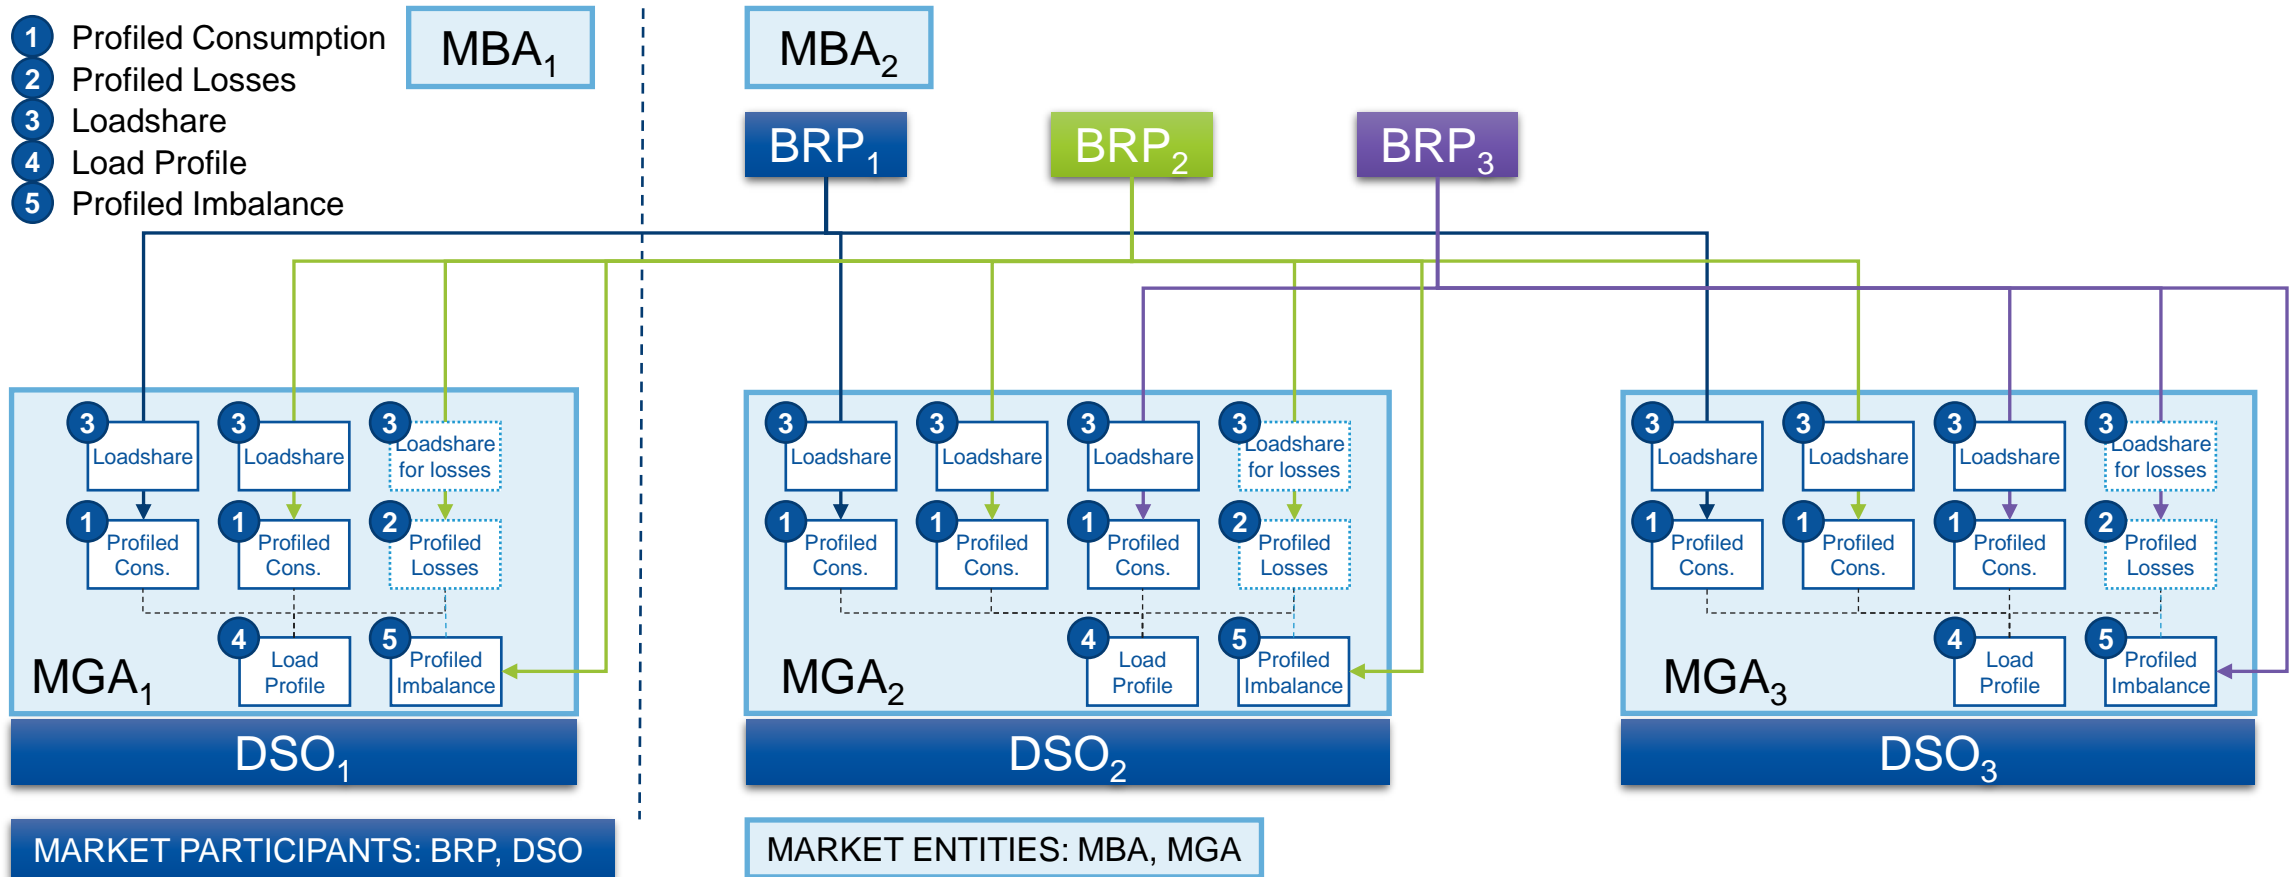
1 Profiled Consumption
2 Profiled Losses
3 Loadshare
4 Load Profile
5 Profiled Imbalance

$MBA_1$

$MBA_2$

$BRP_1$

$BRP_2$

$BRP_3$

3 Loadshare
3 Loadshare
3 Loadshare for losses
1 Profiled Cons.
1 Profiled Cons.
2 Profiled Losses
4 Load Profile
5 Profiled Imbalance
$MGA_1$

3 Loadshare
3 Loadshare
3 Loadshare
3 Loadshare for losses
1 Profiled Cons.
1 Profiled Cons.
1 Profiled Cons.
2 Profiled Losses
4 Load Profile
5 Profiled Imbalance
$MGA_2$

3 Loadshare
3 Loadshare
3 Loadshare
3 Loadshare for losses
1 Profiled Cons.
1 Profiled Cons.
1 Profiled Cons.
2 Profiled Losses
4 Load Profile
5 Profiled Imbalance
$MGA_3$

$DSO_1$

$DSO_2$

$DSO_3$

MARKET PARTICIPANTS: BRP, DSO

MARKET ENTITIES: MBA, MGA